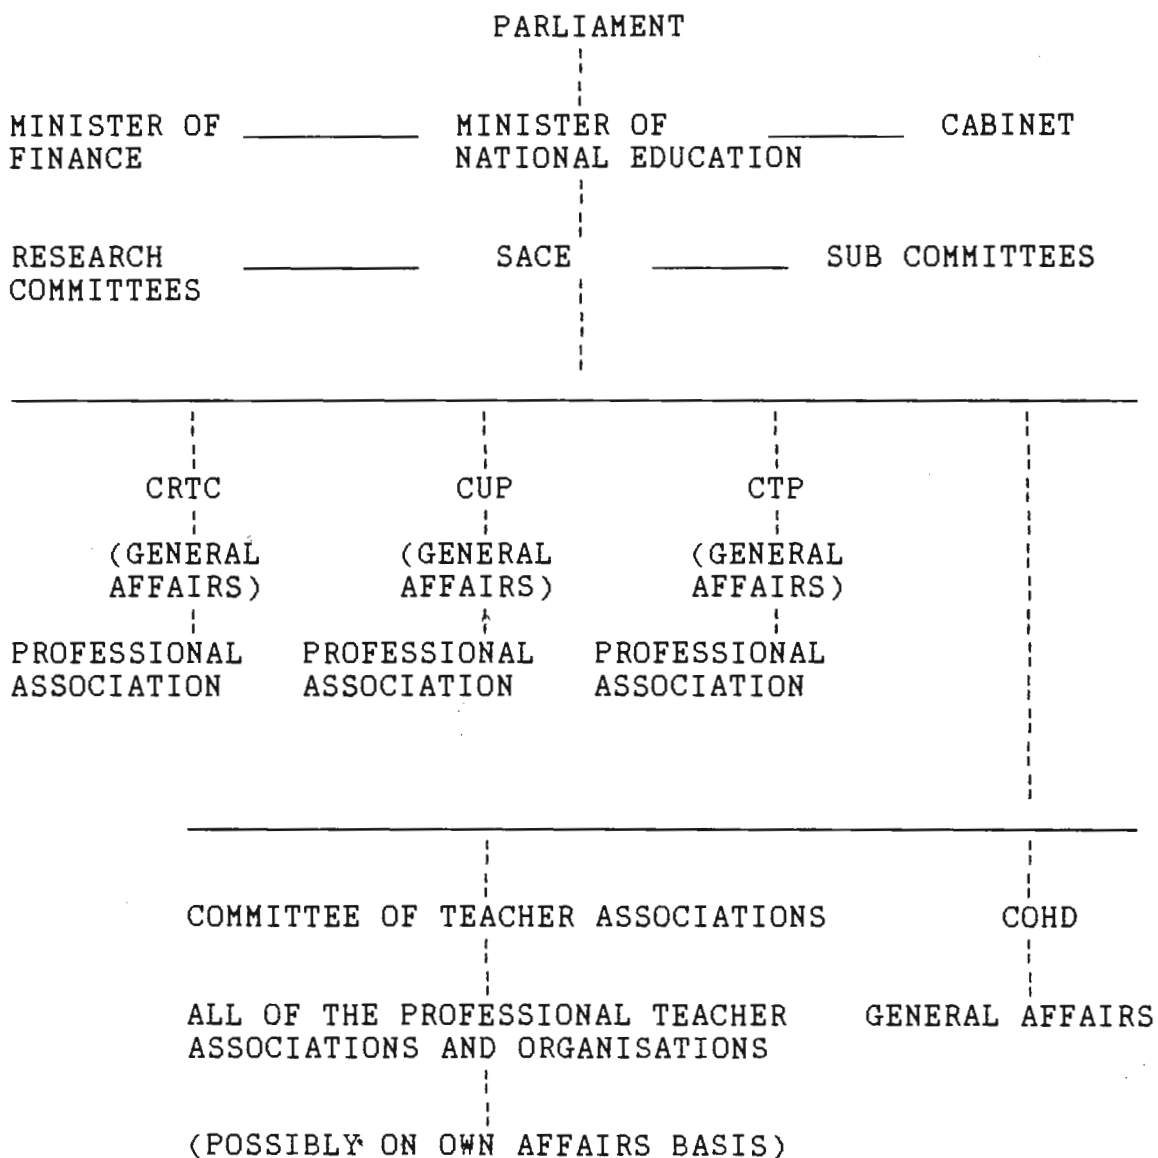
PARLIAMENT

MINISTER OF FINANCE

MINISTER OF NATIONAL EDUCATION

CABINET

RESEARCH COMMITTEES

SACE

SUB COMMITTEES

CRTC

(GENERAL AFFAIRS)

PROFESSIONAL ASSOCIATION

CUP

(GENERAL AFFAIRS)

PROFESSIONAL ASSOCIATION

CTP

(GENERAL AFFAIRS)

PROFESSIONAL ASSOCIATION

COMMITTEE OF TEACHER ASSOCIATIONS

ALL OF THE PROFESSIONAL TEACHER ASSOCIATIONS AND ORGANISATIONS

(POSSIBLY ON OWN AFFAIRS BASIS)

COHD

GENERAL AFFAIRS